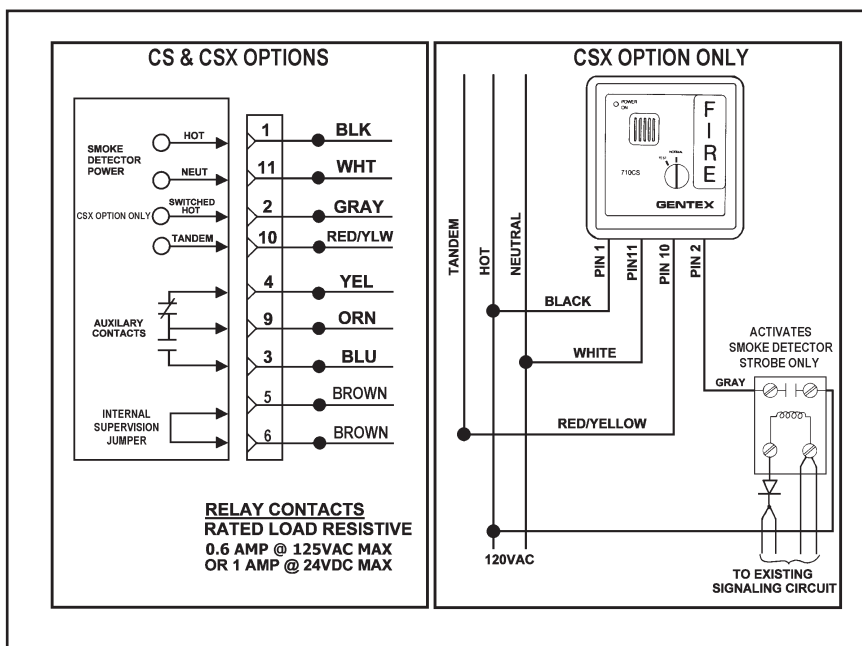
CS & CSX OPTIONS

SMOKE DETECTOR POWER
HOT
NEUT
CSX OPTION ONLY
SWITCHED HOT
TANDEM
AUXILARY CONTACTS
INTERNAL SUPERVISION JUMPER

1 BLK
11 WHT
2 GRAY
10 RED/YLW
4 YEL
9 ORN
3 BLU
5 BROWN
6 BROWN

RELAY CONTACTS
RATED LOAD RESISTIVE
0.6 AMP @ 125VAC MAX
OR 1 AMP @ 24VDC MAX

CSX OPTION ONLY

POWER ON
FIRE
710CS
GENTEX

TANDEM
HOT
NEUTRAL
PIN 1
PIN11
PIN 10
PIN 2
BLACK
WHITE
RED/YELLOW
GRAY
ACTIVATES SMOKE DETECTOR STROBE ONLY
120VAC
TO EXISTING SIGNALING CIRCUIT